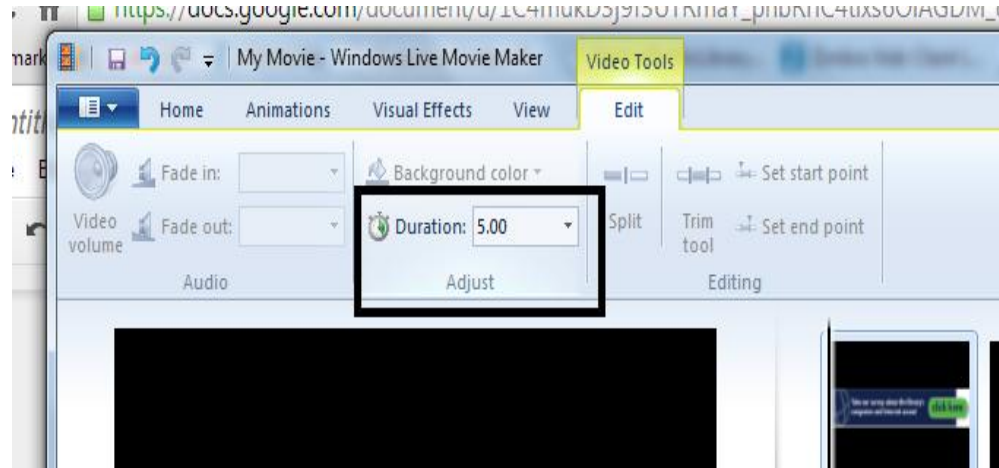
https://docs.google.com/document/d/1C4mukDSj9I3OTRmaY_pnbRnC4tixs6OIAGDM_

mark

My Movie - Windows Live Movie Maker

Video Tools

Home Animations Visual Effects View Edit

Fade in:

Fade out:

Video volume

Audio

Background color

Duration: 5.00

Adjust

Split

Trim tool

Set start point

Set end point

Editing

click here